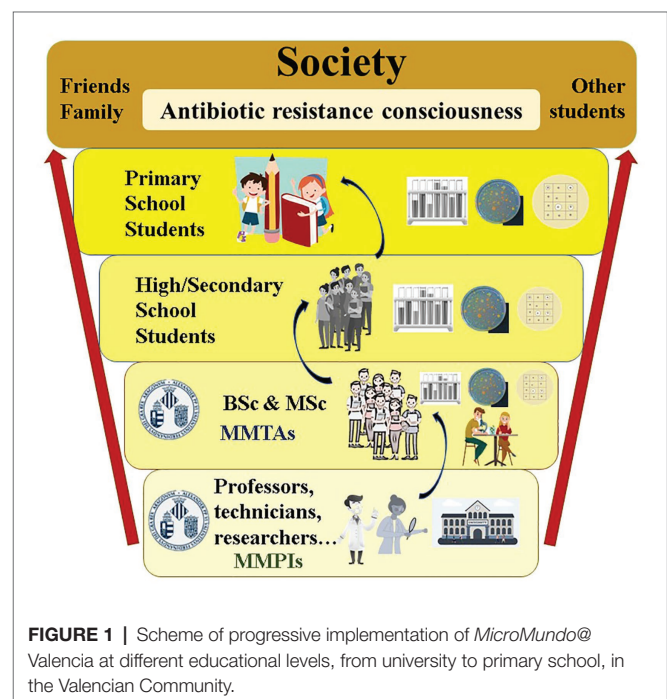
Society

Friends
Family

Antibiotic resistance consciousness

Other
students

Primary
School
Students

High/Secondary
School
Students

BSc & MSc
MMTAs

Professors,
technicians,
researchers…
MMPIs

**FIGURE 1 |** Scheme of progressive implementation of *MicroMundo@* Valencia at different educational levels, from university to primary school, in the Valencian Community.